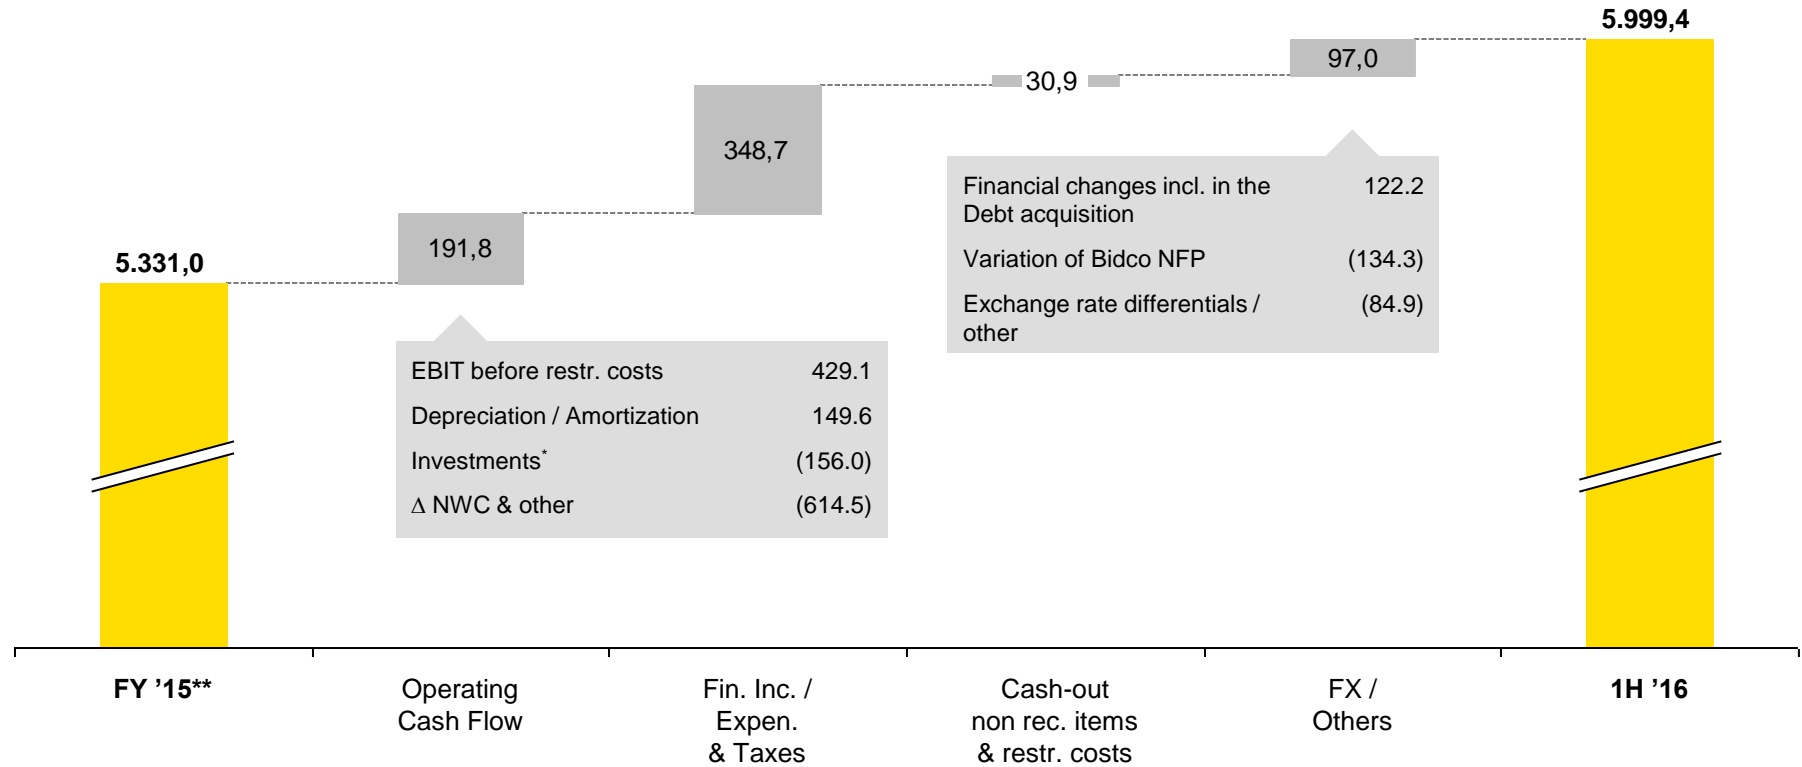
5.999,4

97,0

30,9

348,7

Financial changes incl. in the Debt acquisition 122.2

Variation of Bidco NFP (134.3)

Exchange rate differentials / other (84.9)

191,8

5.331,0

EBIT before restr. costs 429.1

Depreciation / Amortization 149.6

Investments* (156.0)

Δ NWC & other (614.5)

FY ’15**

Operating Cash Flow

Fin. Inc. / Expen. & Taxes

Cash-out non rec. items & restr. costs

FX / Others

1H ’16